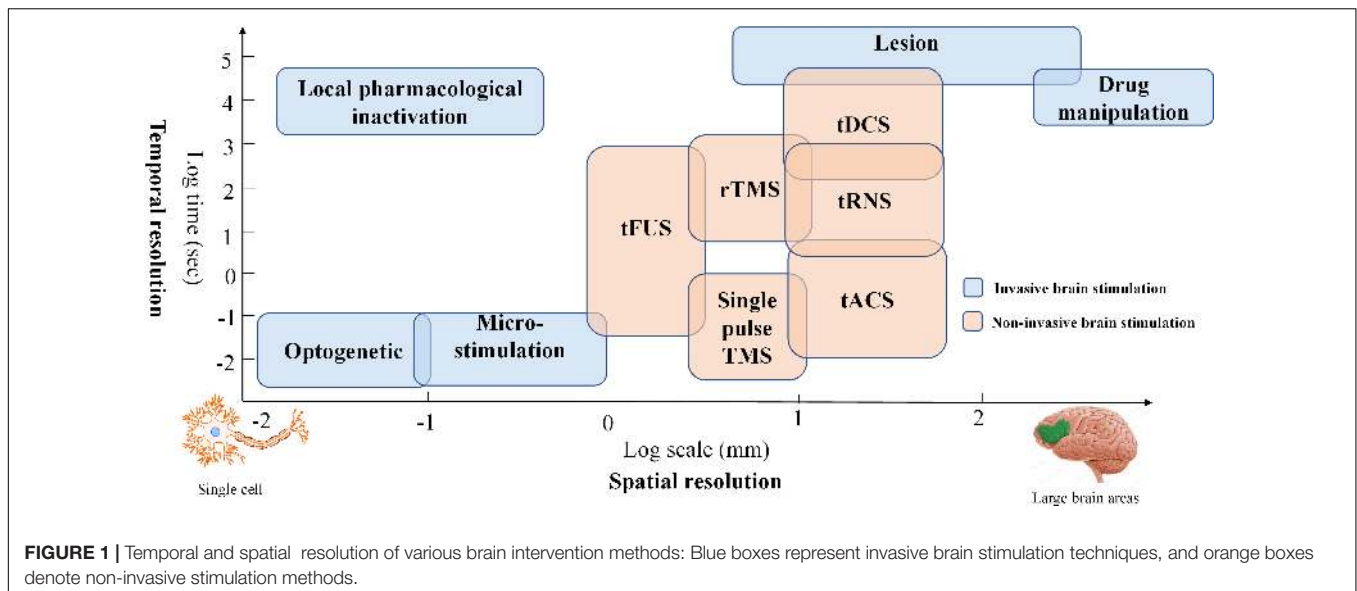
Temporal resolution

Log time (sec)

5
4
3
2
1
0
-1
-2

Lesion

Local pharmacological inactivation

Drug manipulation

tDCS

rTMS

tRNS

tFUS

tACS

Single pulse TMS

Optogenetic

Micro-stimulation

Invasive brain stimulation

Non-invasive brain stimulation

-2
-1
0
1
2

Single cell

Log scale (mm)

Spatial resolution

Large brain areas

**FIGURE 1 |** Temporal and spatial resolution of various brain intervention methods: Blue boxes represent invasive brain stimulation techniques, and orange boxes denote non-invasive stimulation methods.